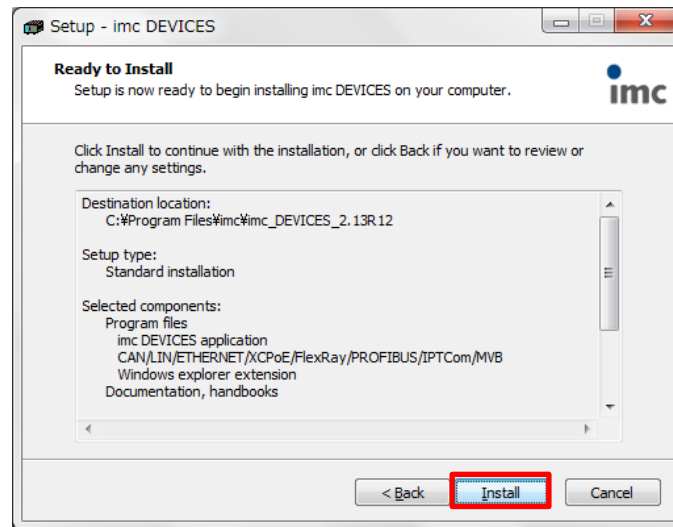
Setup - imc DEVICES

Ready to Install

Setup is now ready to begin installing imc DEVICES on your computer.

imc

Click Install to continue with the installation, or click Back if you want to review or change any settings.

Destination location:
C:¥Program Files¥imc¥imc_DEVICES_2.13R12

Setup type:
Standard installation

Selected components:
Program files
imc DEVICES application
CAN/LIN/ETHERNET/XCPoE/FlexRay/PROFIBUS/IPTCom/MVB
Windows explorer extension
Documentation, handbooks

< Back | Install | Cancel